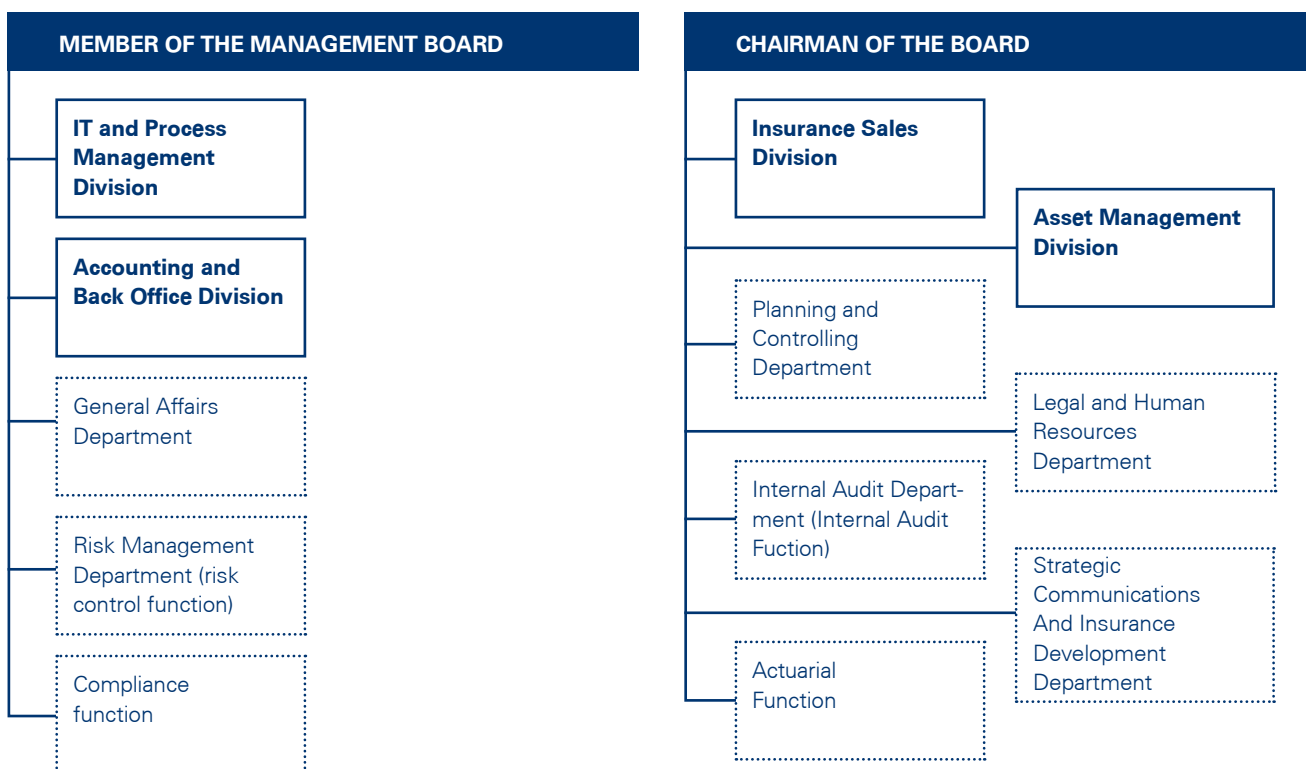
MEMBER OF THE MANAGEMENT BOARD

IT and Process Management Division

Accounting and Back Office Division

General Affairs Department

Risk Management Department (risk control function)

Compliance function

CHAIRMAN OF THE BOARD

Insurance Sales Division

Asset Management Division

Planning and Controlling Department

Legal and Human Resources Department

Internal Audit Department (Internal Audit Fuction)

Strategic Communications And Insurance Development Department

Actuarial Function